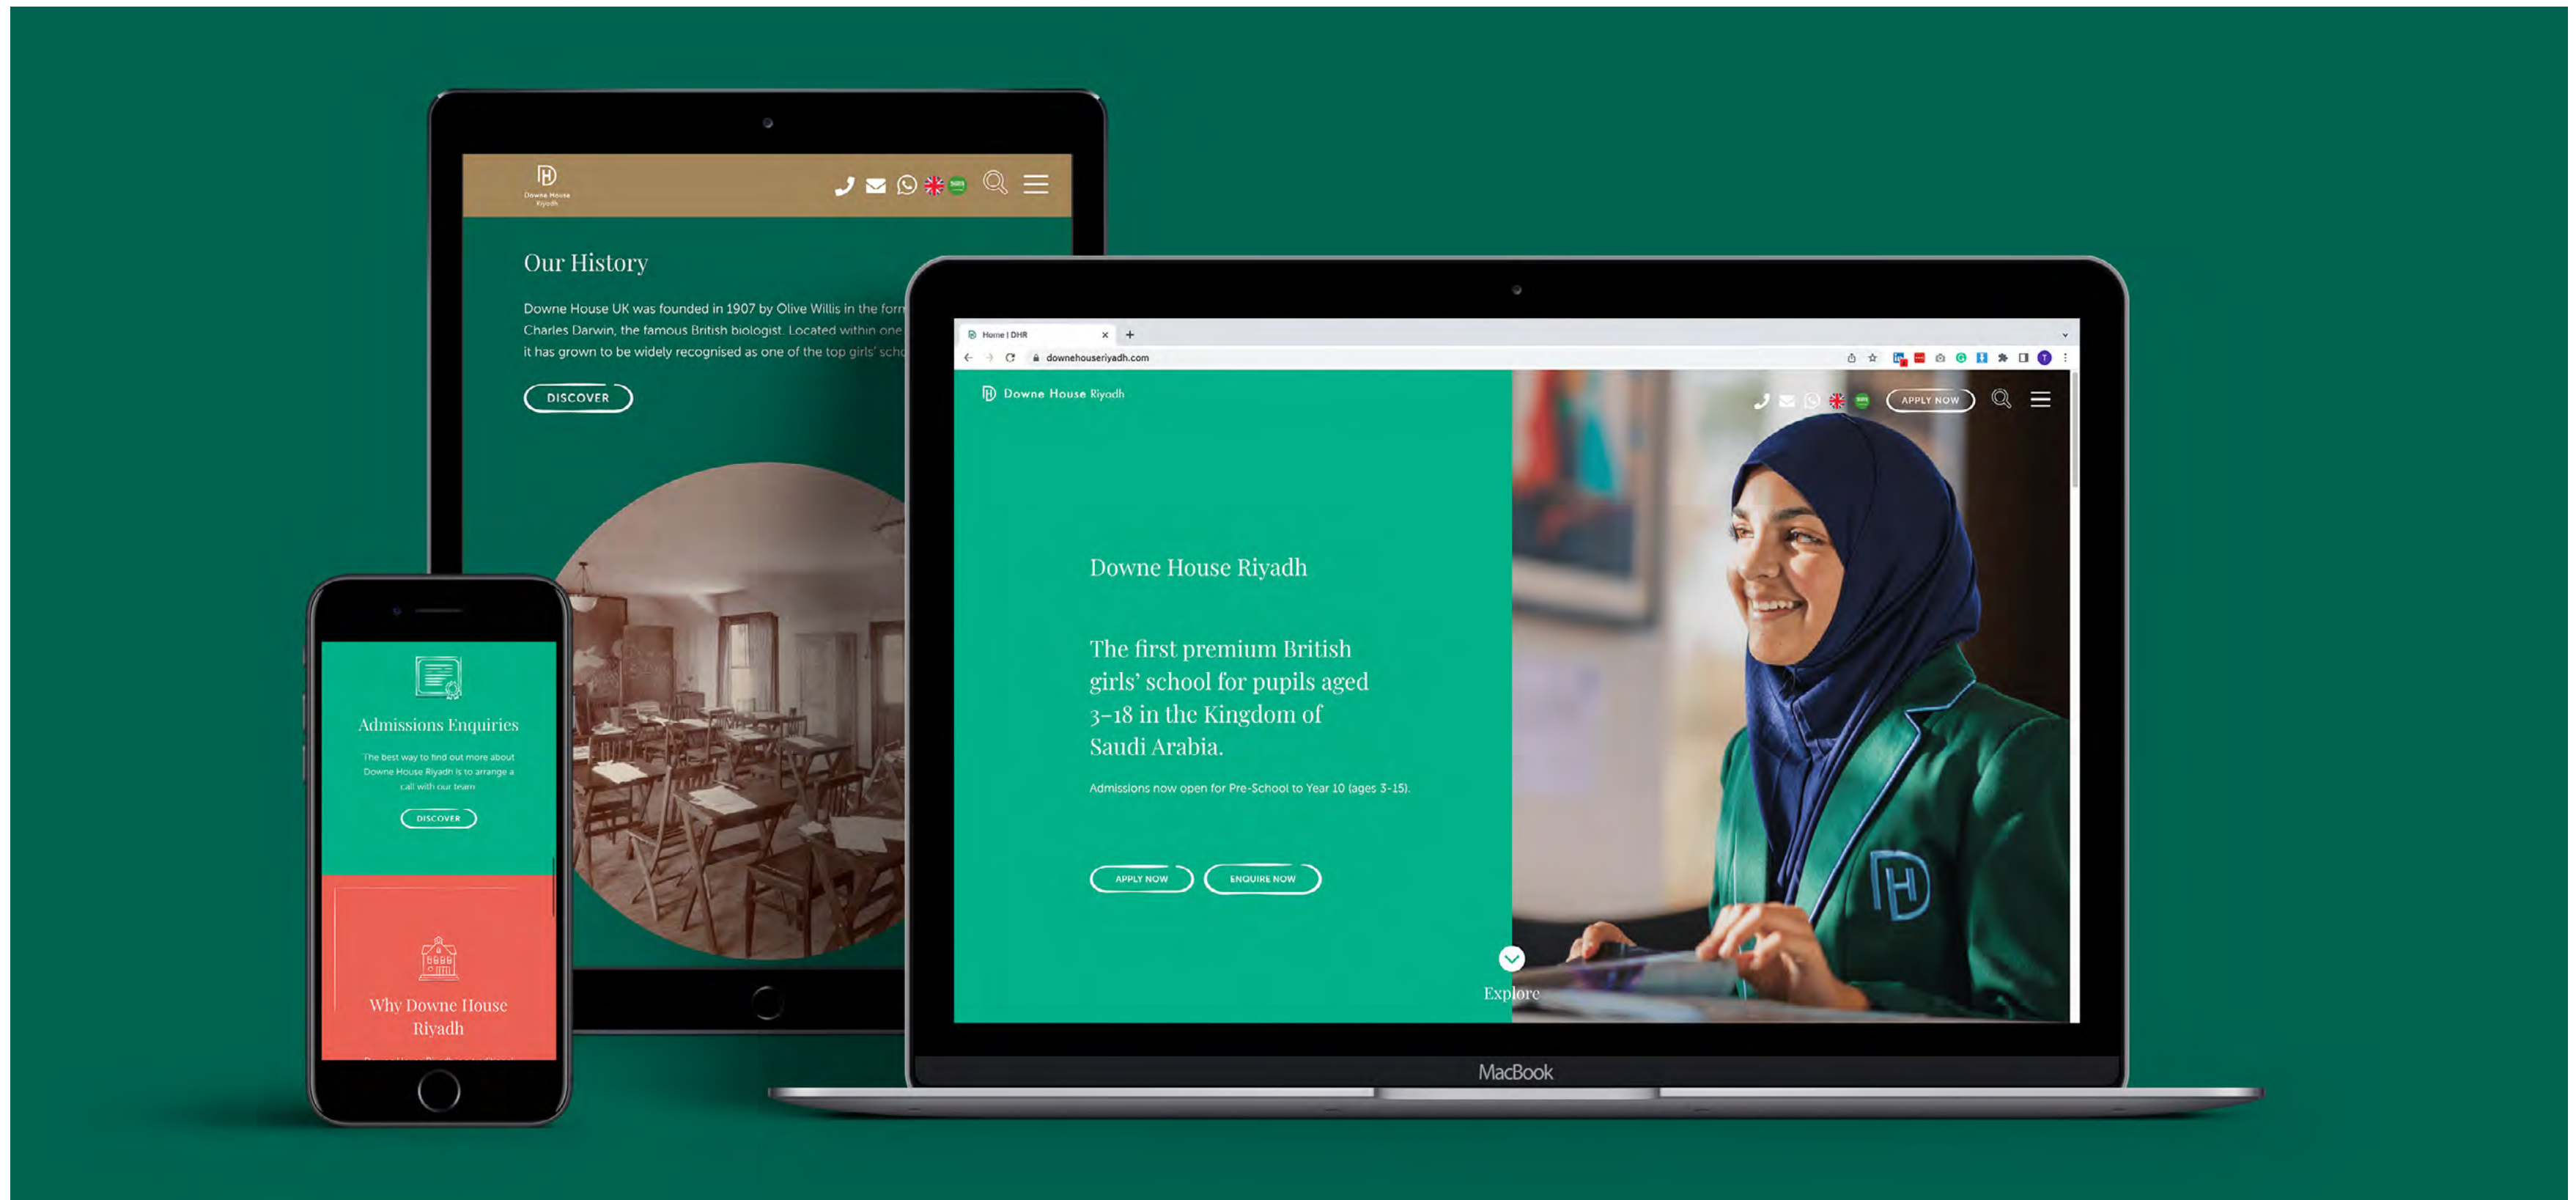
Downe House Riyadh

Our History

Downe House UK was founded in 1907 by Olive Willis in the form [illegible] Charles Darwin, the famous British biologist. Located within one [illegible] it has grown to be widely recognised as one of the top girls' scho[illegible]

DISCOVER

Home | DHR

downehouseriyadh.com

Downe House Riyadh

APPLY NOW

Downe House Riyadh

The first premium British girls' school for pupils aged 3–18 in the Kingdom of Saudi Arabia.

Admissions now open for Pre-School to Year 10 (ages 3-15).

APPLY NOW

ENQUIRE NOW

Explore

MacBook

Admissions Enquiries

The best way to find out more about Downe House Riyadh is to arrange a call with our team

DISCOVER

Why Downe House Riyadh